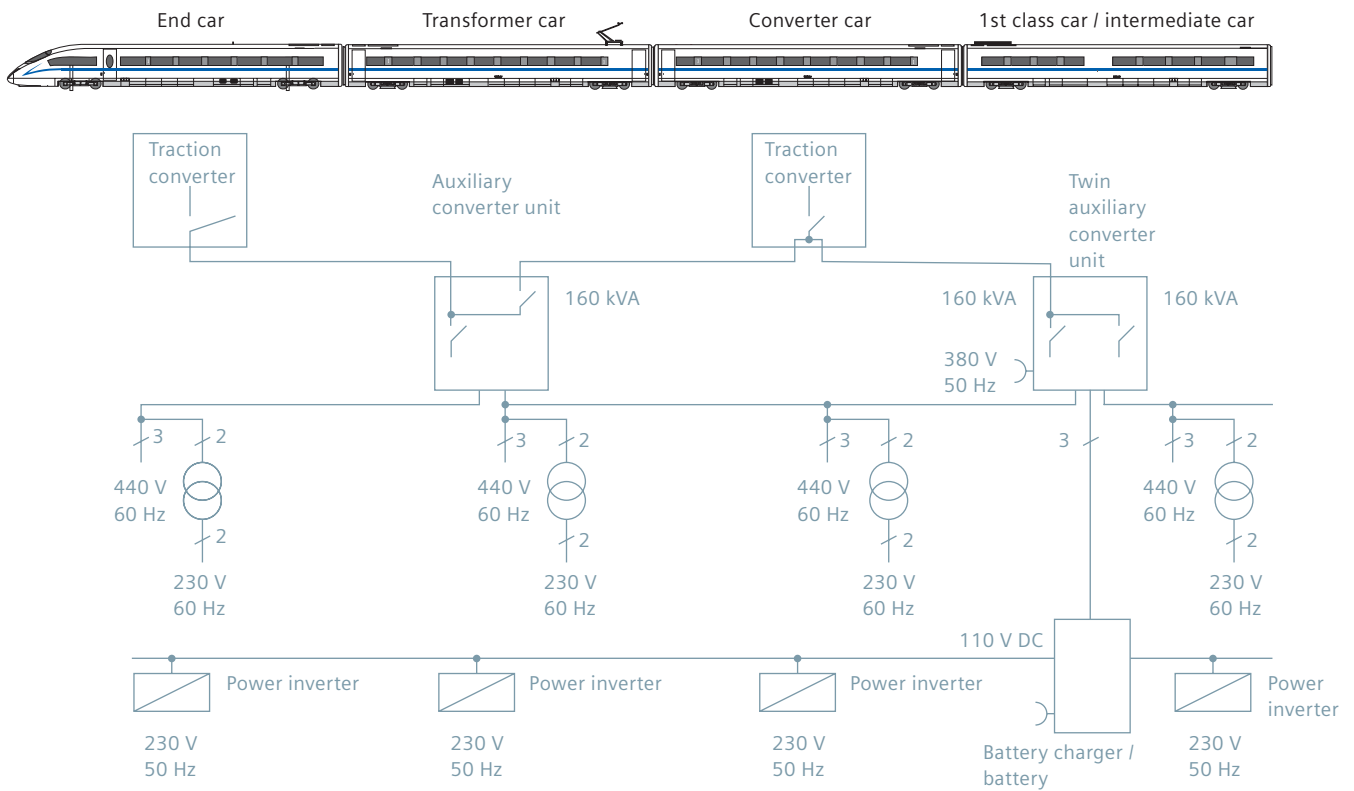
End car
Transformer car
Converter car
1st class car / intermediate car

Traction converter

Auxiliary converter unit

Traction converter

Twin auxiliary converter unit

160 kVA

160 kVA

160 kVA

380 V
50 Hz

3

3 2
440 V
60 Hz
2
230 V
60 Hz

3 2
440 V
60 Hz
2
230 V
60 Hz

3 2
440 V
60 Hz
2
230 V
60 Hz

3 2
440 V
60 Hz
2
230 V
60 Hz

110 V DC

Power inverter
230 V
50 Hz

Power inverter
230 V
50 Hz

Power inverter
230 V
50 Hz

Battery charger / battery

Power inverter
230 V
50 Hz